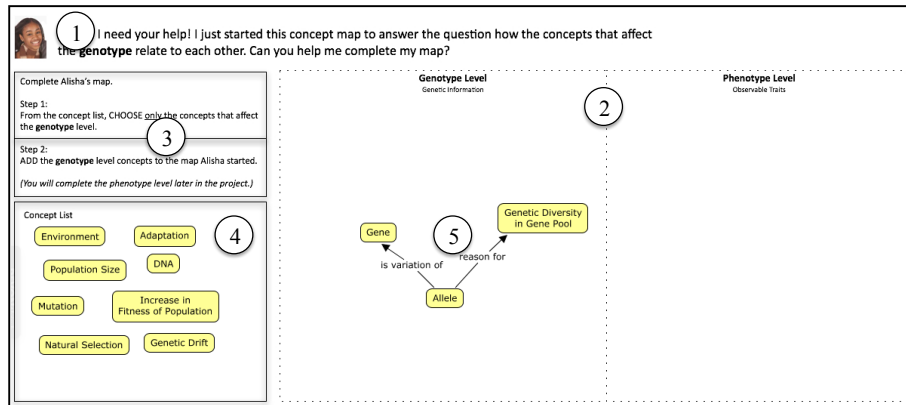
1 I need your help! I just started this concept map to answer the question how the concepts that affect the **genotype** relate to each other. Can you help me complete my map?

Complete Alisha's map.

Step 1:
From the concept list, CHOOSE only the concepts that affect the **genotype** level.

3

Step 2:
ADD the **genotype** level concepts to the map Alisha started.

*(You will complete the phenotype level later in the project.)*

Concept List

4

Environment

Adaptation

Population Size

DNA

Mutation

Increase in Fitness of Population

Natural Selection

Genetic Drift

**Genotype Level**
Genetic Information

**Phenotype Level**
Observable Traits

2

Gene

5

Genetic Diversity in Gene Pool

is variation of

reason for

Allele